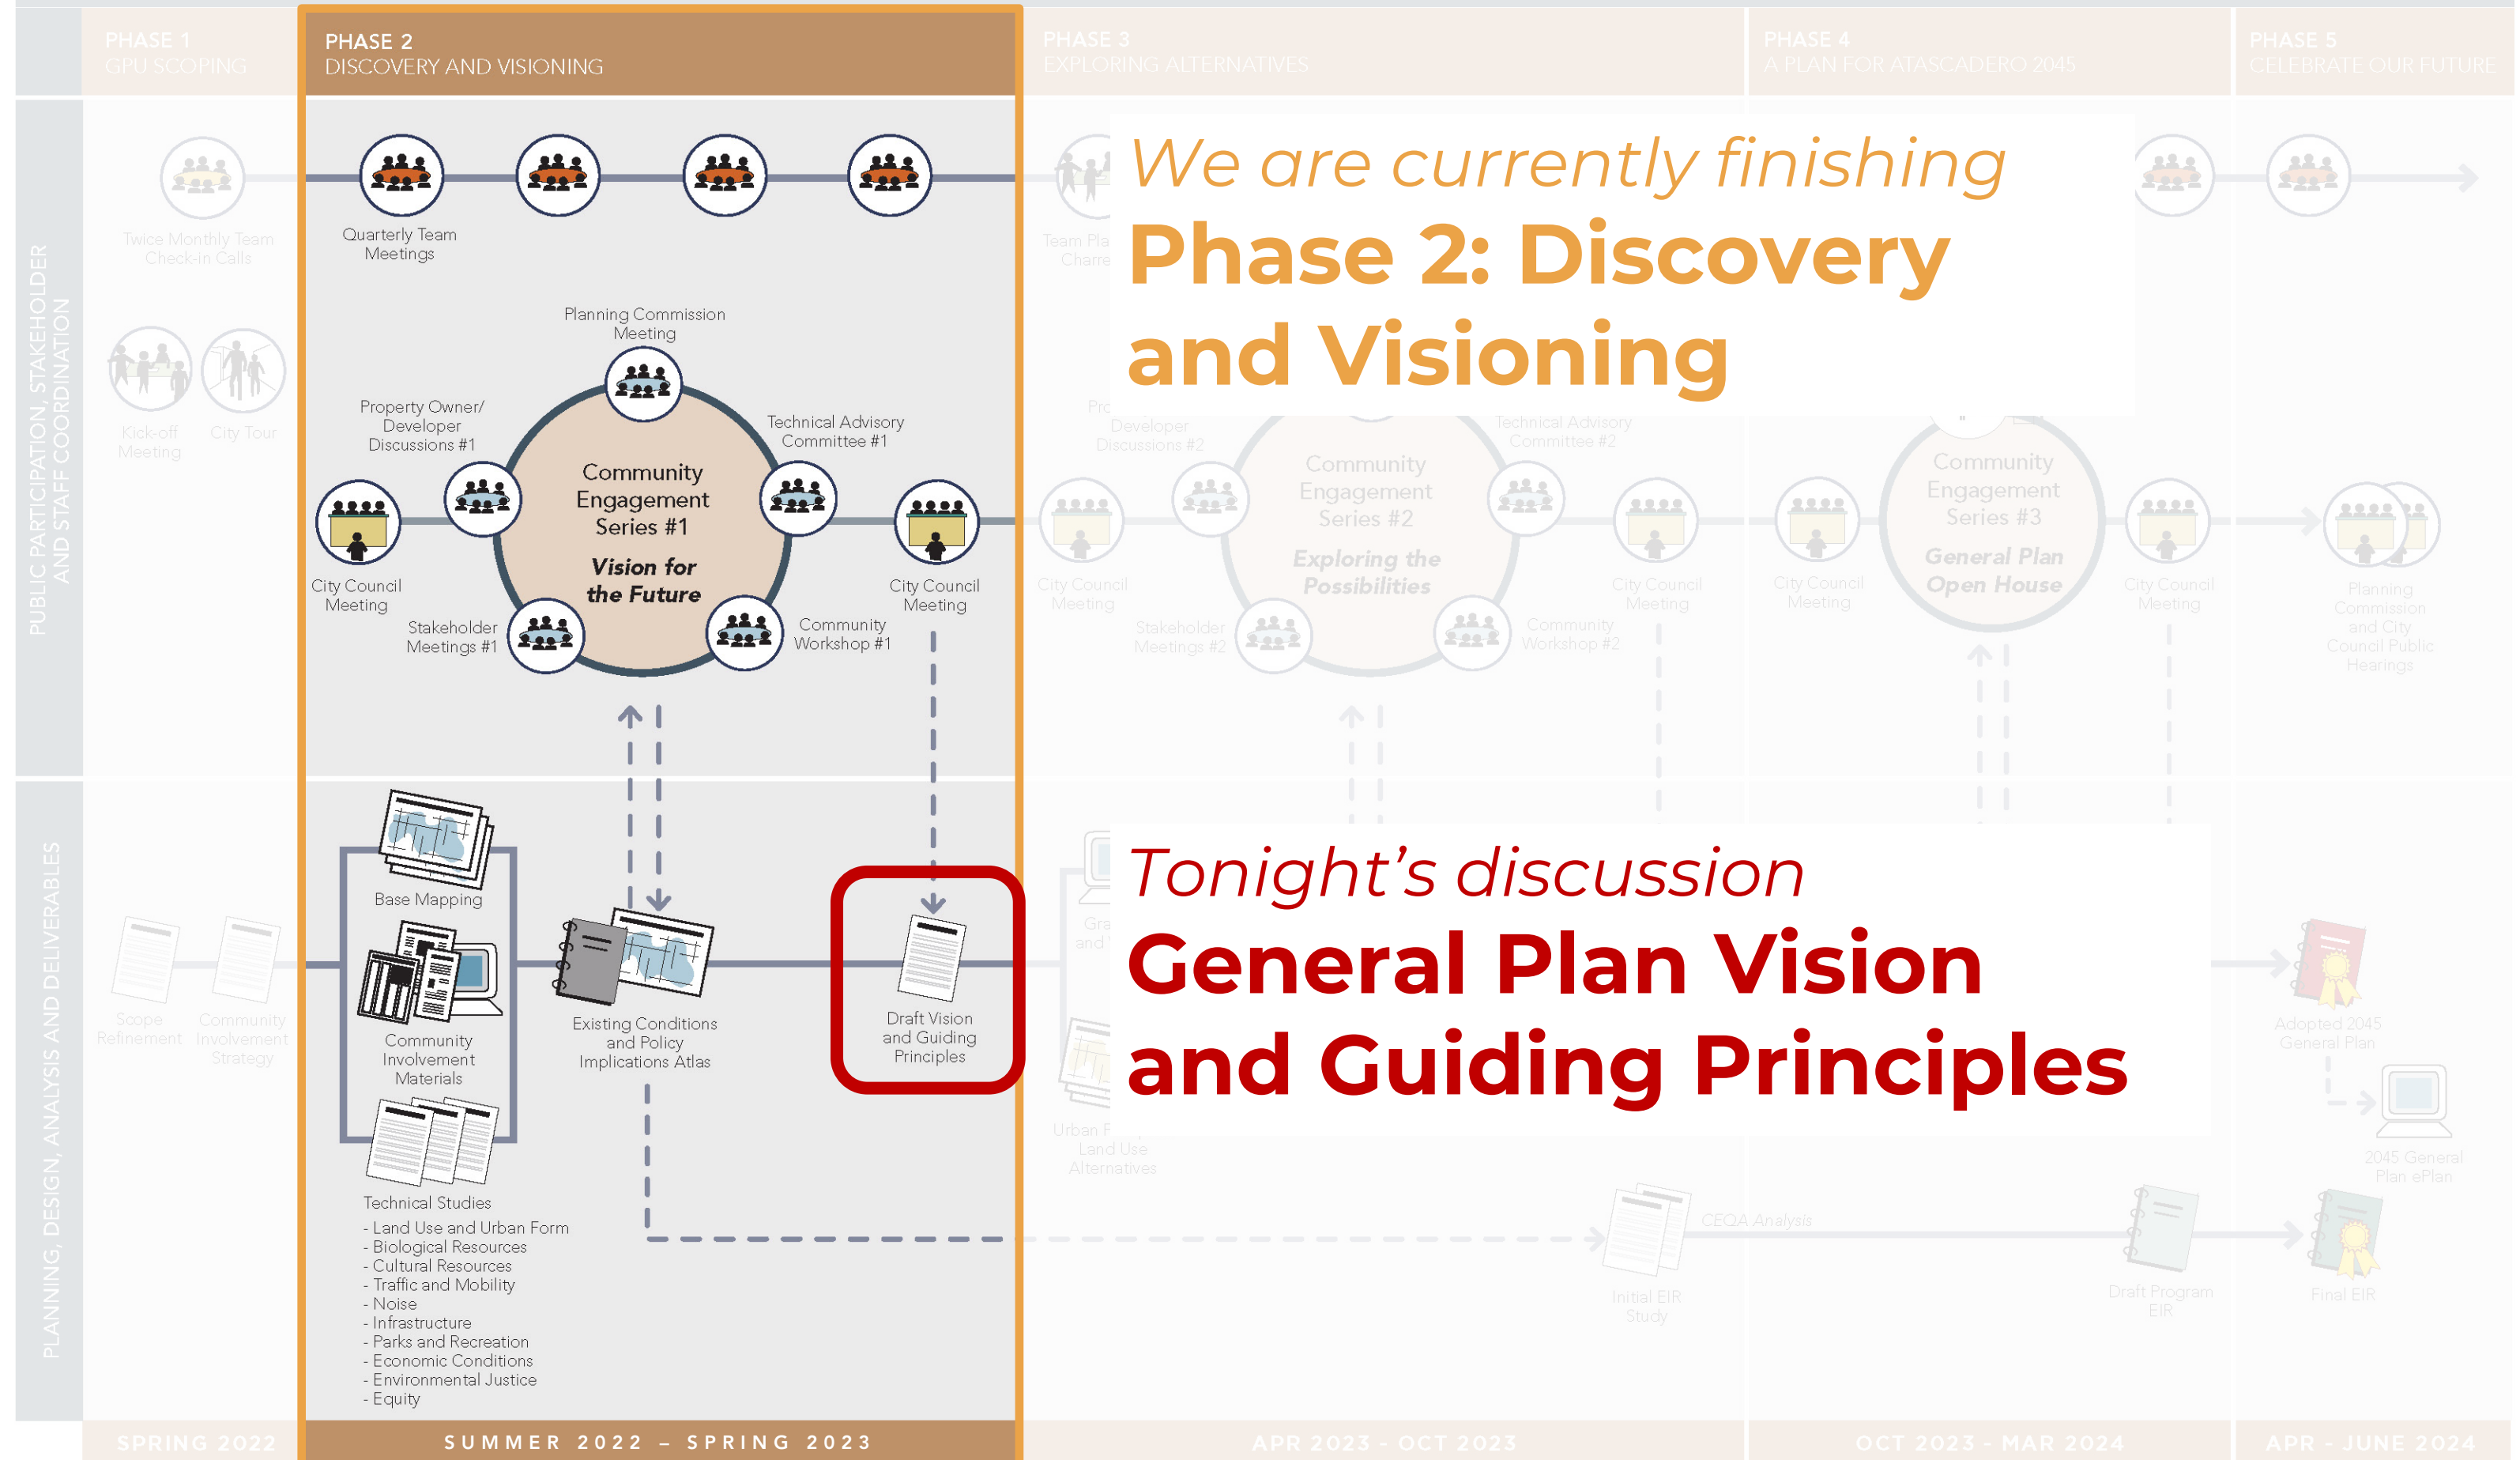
PHASE 1
GPU SCOPING

PHASE 2
DISCOVERY AND VISIONING

PHASE 3
EXPLORING ALTERNATIVES

PHASE 4
A PLAN FOR ATASCADERO 2045

PHASE 5
CELEBRATE OUR FUTURE

PUBLIC PARTICIPATION, STAKEHOLDER AND STAFF COORDINATION

Twice Monthly Team Check-in Calls

Kick-off Meeting

City Tour

Quarterly Team Meetings

Planning Commission Meeting

Property Owner/ Developer Discussions #1

Technical Advisory Committee #1

Community Engagement Series #1

Vision for the Future

City Council Meeting

City Council Meeting

Stakeholder Meetings #1

Community Workshop #1

We are currently finishing

Phase 2: Discovery and Visioning

Team Pla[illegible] Charre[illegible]

Pro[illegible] Developer Discussions #2

Technical Advisory Committee #2

Community Engagement Series #2

Exploring the Possibilities

City Council Meeting

Stakeholder Meetings #2

Community Workshop #2

City Council Meeting

City Council Meeting

Community Engagement Series #3

General Plan Open House

City Council Meeting

Planning Commission and City Council Public Hearings

PLANNING, DESIGN, ANALYSIS AND DELIVERABLES

Scope Refinement

Community Involvement Strategy

Base Mapping

Community Involvement Materials

Technical Studies
- Land Use and Urban Form
- Biological Resources
- Cultural Resources
- Traffic and Mobility
- Noise
- Infrastructure
- Parks and Recreation
- Economic Conditions
- Environmental Justice
- Equity

Existing Conditions and Policy Implications Atlas

Draft Vision and Guiding Principles

Tonight's discussion

General Plan Vision and Guiding Principles

Gra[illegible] and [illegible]

Urban F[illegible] Land Use Alternatives

Adopted 2045 General Plan

2045 General Plan ePlan

CEQA Analysis

Initial EIR Study

Draft Program EIR

Final EIR

SPRING 2022

SUMMER 2022 – SPRING 2023

APR 2023 - OCT 2023

OCT 2023 - MAR 2024

APR - JUNE 2024